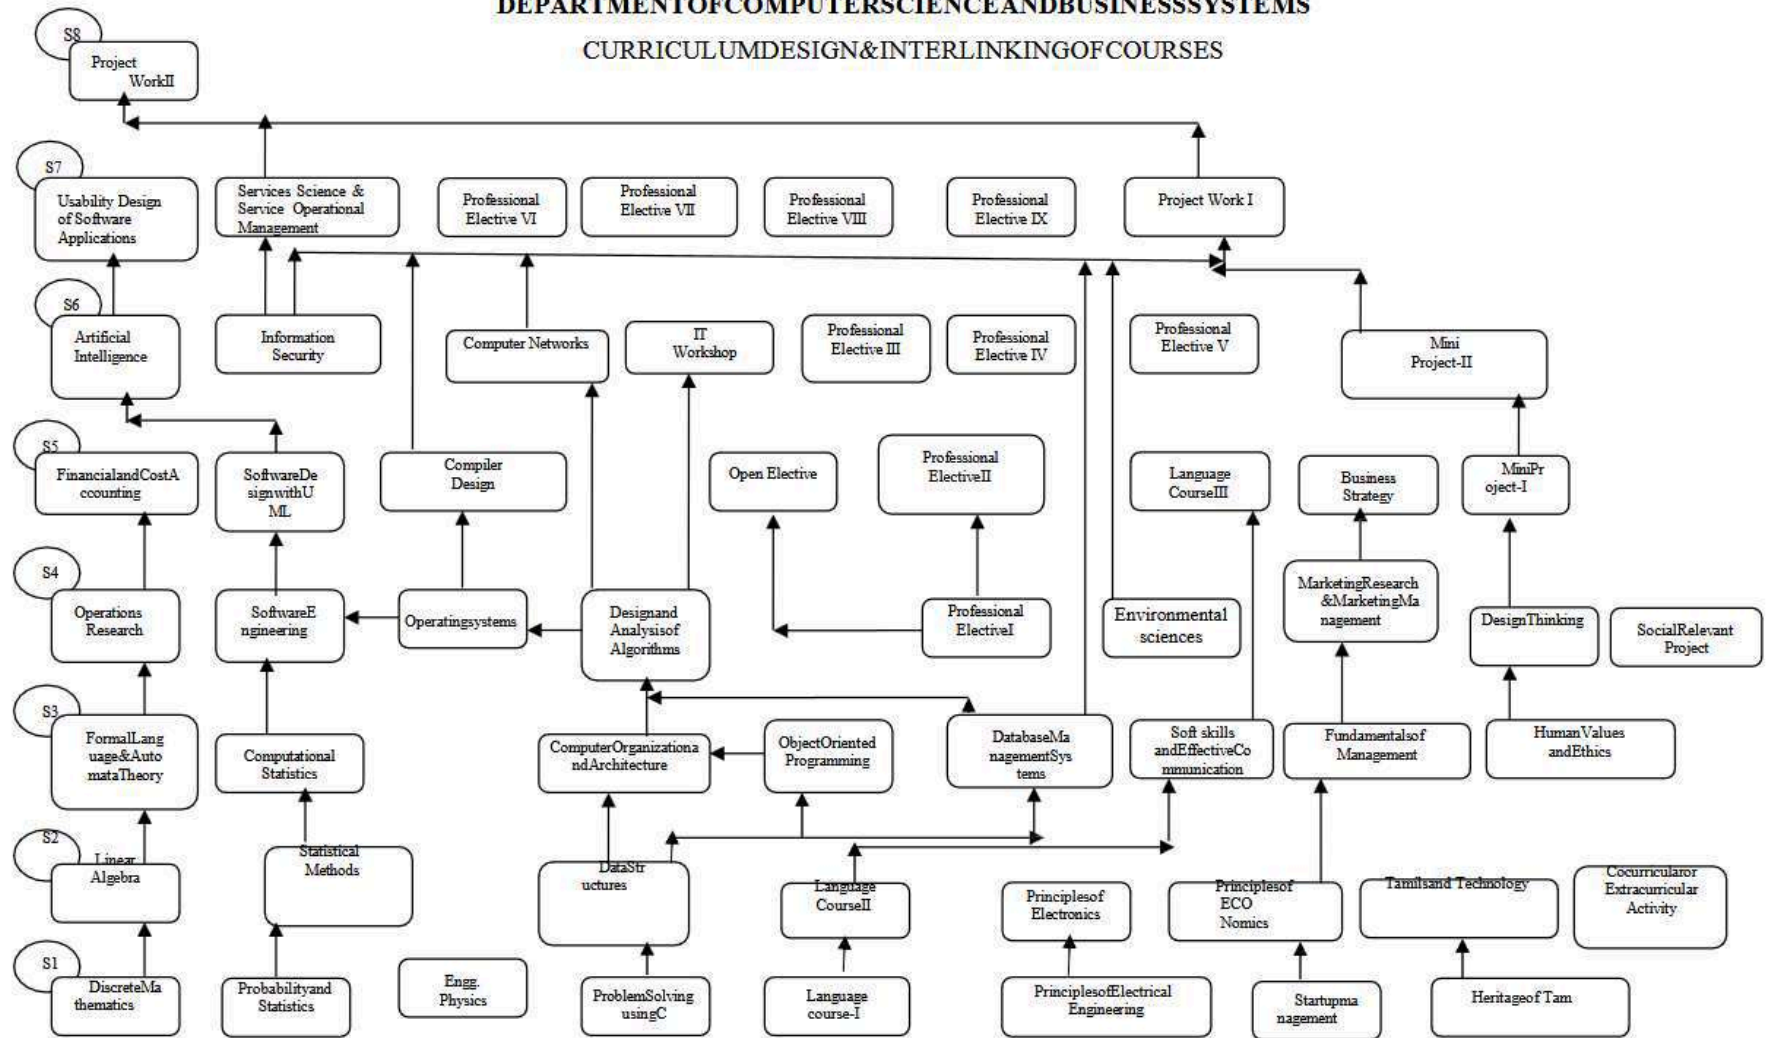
DEPARTMENTOFCOMPUTERSCIENCEANDBUSINESSSYSTEMS

CURRICULUMDESIGN&INTERLINKINGOFCOURSES

S8
Project WorkII

S7
Usability Design of Software Applications

Services Science & Service Operational Management

Professional Elective VI

Professional Elective VII

Professional Elective VIII

Professional Elective IX

Project Work I

S6
Artificial Intelligence

Information Security

Computer Networks

IT Workshop

Professional Elective III

Professional Elective IV

Professional Elective V

Mini Project-II

S5
FinancialandCostAccounting

SoftwareDesignwithUML

Compiler Design

Open Elective

Professional ElectiveII

Language CourseIII

Business Strategy

MiniProject-I

S4
Operations Research

SoftwareEngineering

Operatingsystems

Designand Analysisof Algorithms

Professional ElectiveI

Environmental sciences

MarketingResearch &MarketingManagement

DesignThinking

SocialRelevant Project

S3
FormalLanguage&AutomataTheory

Computational Statistics

ComputerOrganizationandArchitecture

ObjectOriented Programming

DatabaseManagementSystems

Soft skills andEffectiveCommunication

Fundamentalsof Management

HumanValues andEthics

S2
Linear Algebra

Statistical Methods

DataStructures

Language CourseII

Principlesof Electronics

Principlesof ECO Nomics

Tamilsand Technology

Cocurricularor Extracurricular Activity

S1
DiscreteMathematics

Probabilityand Statistics

Engg. Physics

ProblemSolving usingC

Language course-I

PrinciplesofElectrical Engineering

Startupmanagement

HeritageofTam